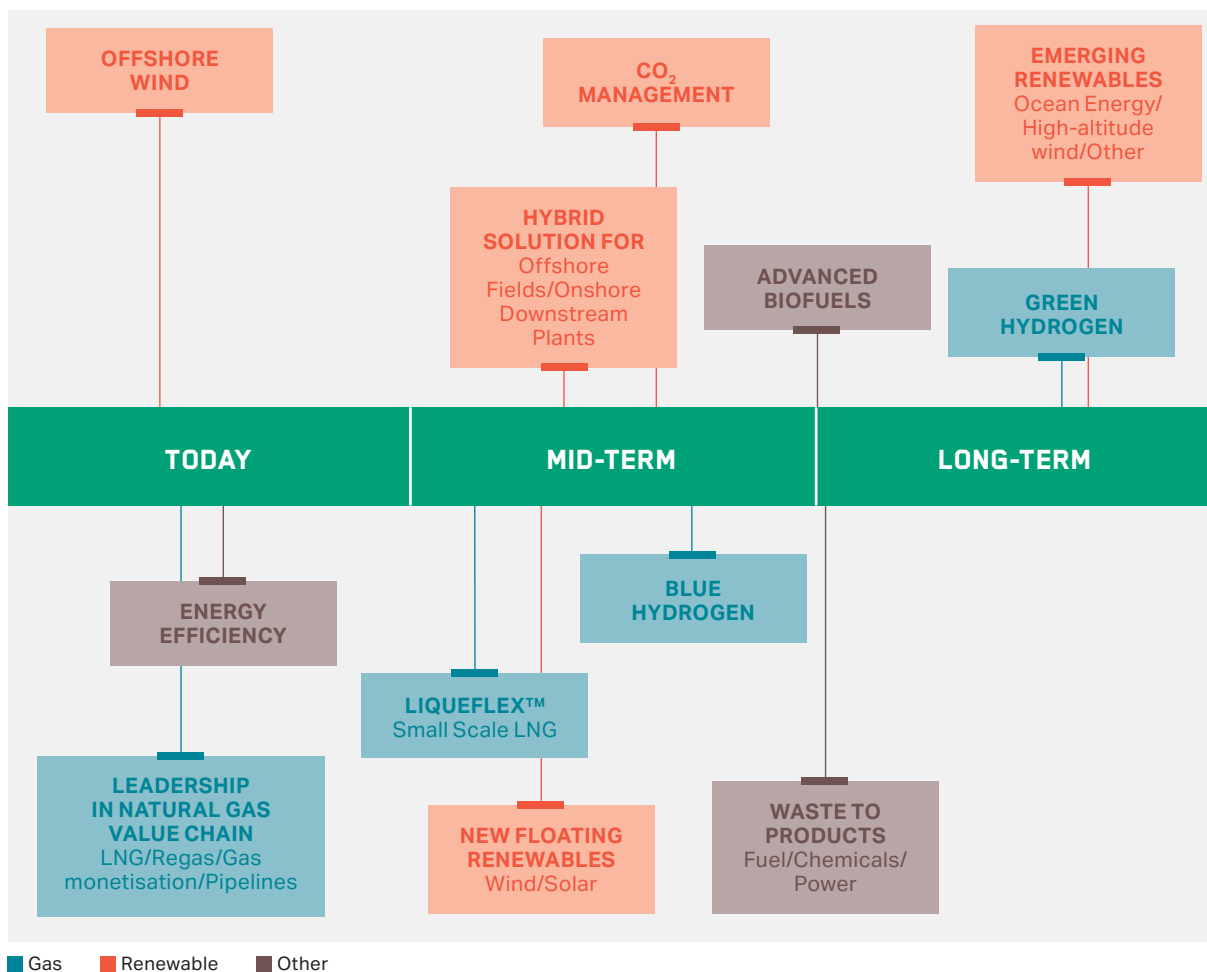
OFFSHORE WIND

$CO_2$ MANAGEMENT

EMERGING RENEWABLES
Ocean Energy/ High-altitude wind/Other

HYBRID SOLUTION FOR
Offshore Fields/Onshore Downstream Plants

ADVANCED BIOFUELS

GREEN HYDROGEN

TODAY

MID-TERM

LONG-TERM

BLUE HYDROGEN

ENERGY EFFICIENCY

LIQUEFLEX™
Small Scale LNG

LEADERSHIP IN NATURAL GAS VALUE CHAIN
LNG/Regas/Gas monetisation/Pipelines

NEW FLOATING RENEWABLES
Wind/Solar

WASTE TO PRODUCTS
Fuel/Chemicals/ Power

Gas Renewable Other